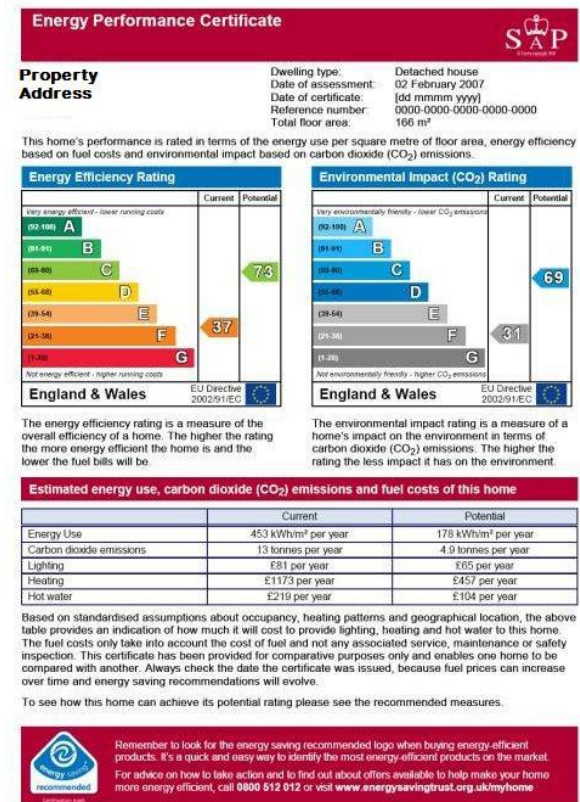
Energy Performance Certificate

SAP

Property Address

Dwelling type: Detached house
Date of assessment: 02 February 2007
Date of certificate: [dd mmmm yyyy]
Reference number: 0000-0000-0000-0000-0000
Total floor area: 166 m²

This home's performance is rated in terms of the energy use per square metre of floor area, energy efficiency based on fuel costs and environmental impact based on carbon dioxide ($CO_2$) emissions.

Energy Efficiency Rating

| | Current | Potential |
|---|---|---|
| Very energy efficient - lower running costs | | |
| (92-100) A | | |
| (81-91) B | | |
| (69-80) C | | 73 |
| (55-68) D | | |
| (39-54) E | | |
| (21-38) F | 37 | |
| (1-20) G | | |
| Not energy efficient - higher running costs | | |

England & Wales EU Directive 2002/91/EC

Environmental Impact ($CO_2$) Rating

| | Current | Potential |
|---|---|---|
| Very environmentally friendly - lower $CO_2$ emissions | | |
| (92-100) A | | |
| (81-91) B | | |
| (69-80) C | | 69 |
| (55-68) D | | |
| (39-54) E | | |
| (21-38) F | 31 | |
| (1-20) G | | |
| Not environmentally friendly - higher $CO_2$ emissions | | |

England & Wales EU Directive 2002/91/EC

The energy efficiency rating is a measure of the overall efficiency of a home. The higher the rating the more energy efficient the home is and the lower the fuel bills will be.

The environmental impact rating is a measure of a home's impact on the environment in terms of carbon dioxide ($CO_2$) emissions. The higher the rating the less impact it has on the environment.

Estimated energy use, carbon dioxide ($CO_2$) emissions and fuel costs of this home

| | Current | Potential |
|---|---|---|
| Energy Use | 453 kWh/m² per year | 178 kWh/m² per year |
| Carbon dioxide emissions | 13 tonnes per year | 4.9 tonnes per year |
| Lighting | £81 per year | £65 per year |
| Heating | £1173 per year | £457 per year |
| Hot water | £219 per year | £104 per year |

Based on standardised assumptions about occupancy, heating patterns and geographical location, the above table provides an indication of how much it will cost to provide lighting, heating and hot water to this home. The fuel costs only take into account the cost of fuel and not any associated service, maintenance or safety inspection. This certificate has been provided for comparative purposes only and enables one home to be compared with another. Always check the date the certificate was issued, because fuel prices can increase over time and energy saving recommendations will evolve.

To see how this home can achieve its potential rating please see the recommended measures.

energy saving recommended

Remember to look for the energy saving recommended logo when buying energy-efficient products. It's a quick and easy way to identify the most energy-efficient products on the market.

For advice on how to take action and to find out about offers available to help make your home more energy efficient, call 0800 512 012 or visit www.energysavingtrust.org.uk/myhome